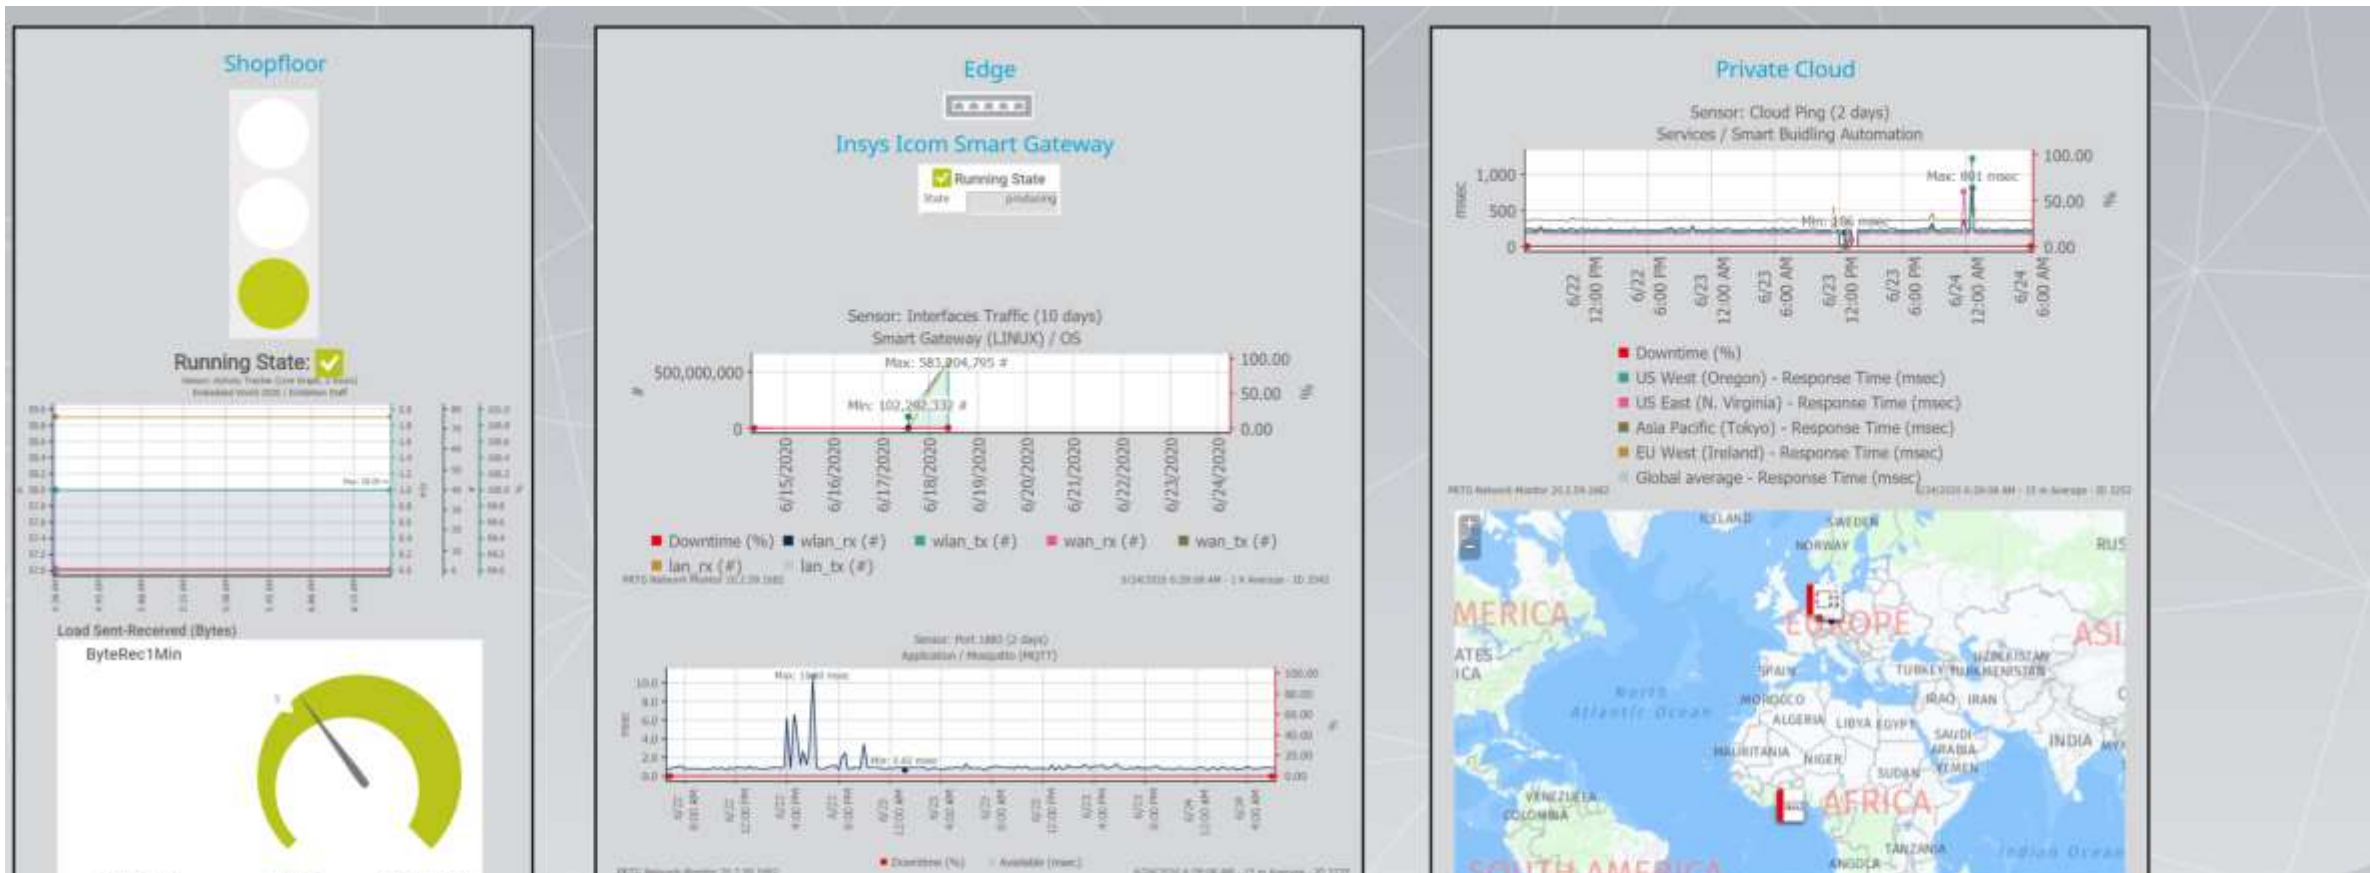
Shopfloor

Running State:

Load Sent-Received (Bytes)

ByteRec1Min

Edge

Insys Icom Smart Gateway

Running State

Sensor: Interfaces Traffic (10 days)
Smart Gateway (LINUX) / OS

500,000,000
0
Max: 583,904,795 #
Min: 102,262,332 #
100.00
50.00
0.00
6/15/2020
6/16/2020
6/17/2020
6/18/2020
6/19/2020
6/20/2020
6/21/2020
6/22/2020
6/23/2020
6/24/2020

Downtime (%) wlan_rx (#) wlan_tx (#) wan_rx (#) wan_tx (#) lan_rx (#) lan_tx (#)

Sensor: Port 1883 (2 days)
Application / Mosquitto (MQTT)

Downtime (%) Available (msec)

Private Cloud

Sensor: Cloud Ping (2 days)
Services / Smart Buidling Automation

1,000
500
0
msec
Max: 801 msec
Min: 106 msec
100.00
50.00
0.00
%
6/22 12:00 PM
6/22 6:00 PM
6/23 12:00 AM
6/23 6:00 AM
6/23 12:00 PM
6/23 6:00 PM
6/24 12:00 AM
6/24 6:00 AM

Downtime (%)
US West (Oregon) - Response Time (msec)
US East (N. Virginia) - Response Time (msec)
Asia Pacific (Tokyo) - Response Time (msec)
EU West (Ireland) - Response Time (msec)
Global average - Response Time (msec)

ICELAND SWEDEN NORWAY RUS
MERICA EUROPE ASI
ATES ICA
SPAIN TURKEY TURKMENISTAN UZBEKISTAN
North Atlantic Ocean
MOROCCO IRAQ IRAN
ALGERIA LIBYA EGYPT
MAURITANIA NIGER SAUDI ARABIA INDIA
SUDAN YEMEN
VENEZUELA COLOMBIA AFRICA
SOUTH AMERICA ANGOLA TANZANIA Indian Ocean